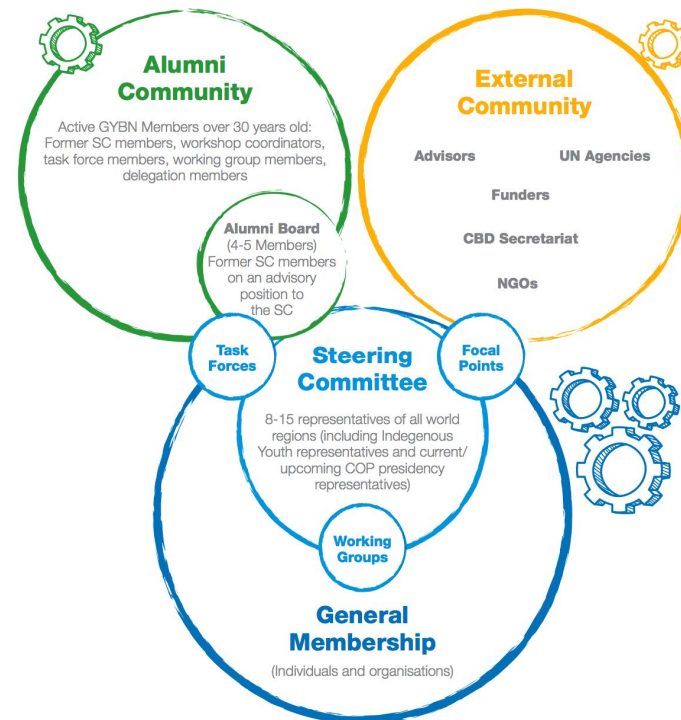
Alumni Community

Active GYBN Members over 30 years old: Former SC members, workshop coordinators, task force members, working group members, delegation members

Alumni Board
(4-5 Members)
Former SC members on an advisory position to the SC

External Community

Advisors

UN Agencies

Funders

CBD Secretariat

NGOs

Task Forces

Steering Committee

Focal Points

8-15 representatives of all world regions (including Indegenous Youth representatives and current/ upcoming COP presidency representatives)

Working Groups

General Membership

(Individuals and organisations)